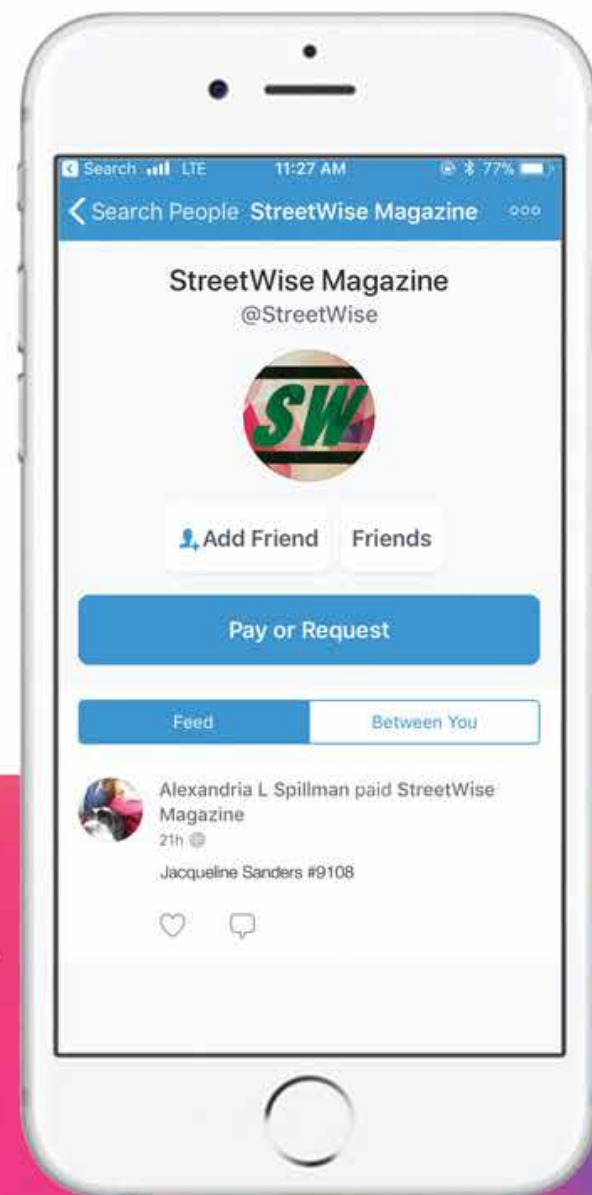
Search LTE 11:27 AM 77%

Search People StreetWise Magazine

StreetWise Magazine
@StreetWise

SW

Add Friend Friends

Pay or Request

Feed Between You

Alexandria L Spillman paid StreetWise Magazine
21h

Jacqueline Sanders #9108